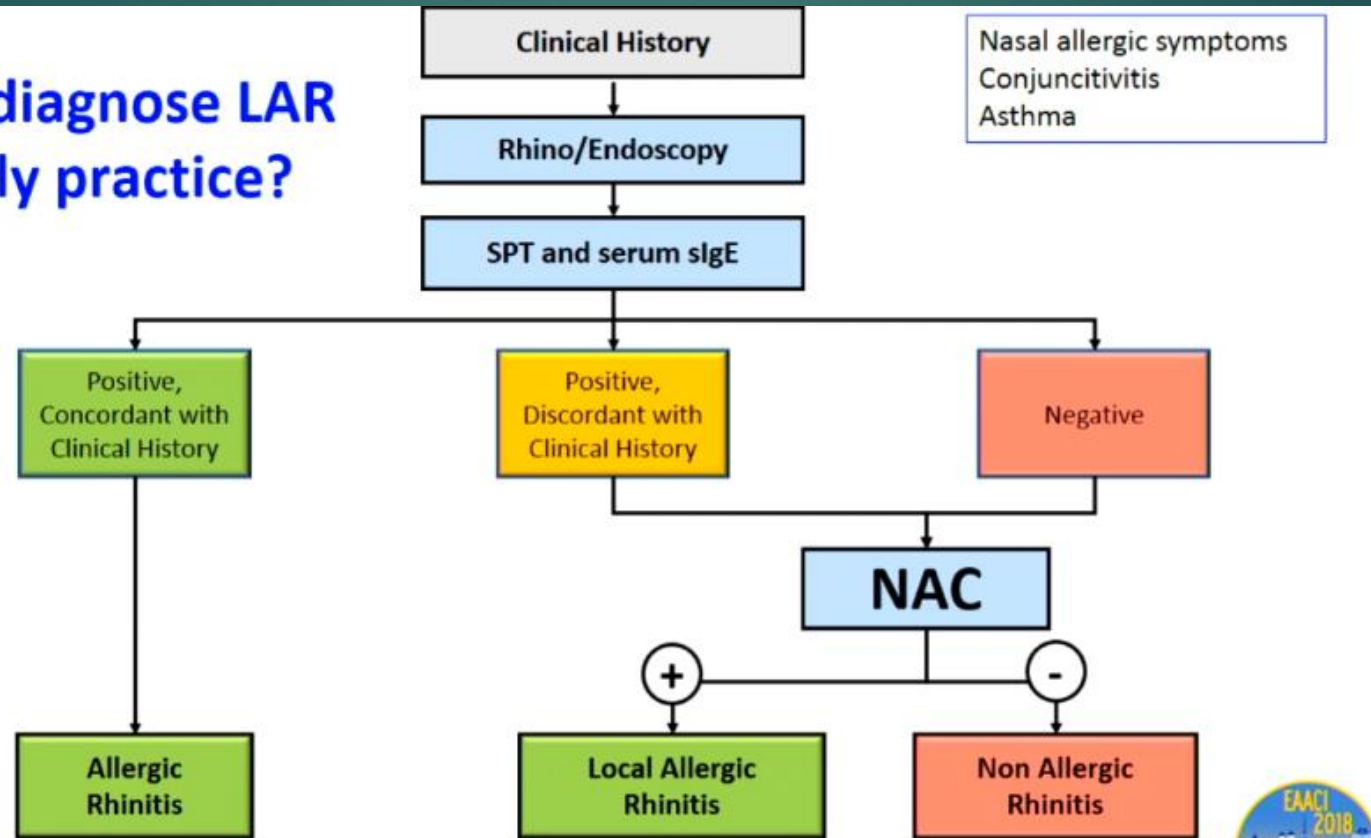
diagnose LAR
ly practice?

Clinical History

Nasal allergic symptoms
Conjuncitivitis
Asthma

Rhino/Endoscopy

SPT and serum sIgE

Positive, Concordant with Clinical History

Positive, Discordant with Clinical History

Negative

NAC

+

-

Allergic Rhinitis

Local Allergic Rhinitis

Non Allergic Rhinitis

EAACI 2018